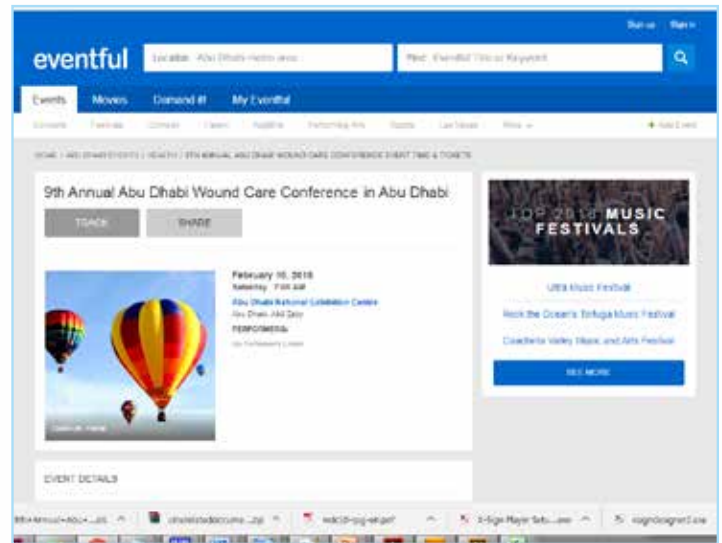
Sign up Sign in

eventful Location: Abu Dhabi metro area Find: Eventful Title or Keyword

Events Movies Demand it! My Eventful

Concerts Festivals Comedy Family Nightlife Performing Arts Sports Las Vegas More + Add Event

HOME / ABU DHABI EVENTS / HEALTH / 9TH ANNUAL ABU DHABI WOUND CARE CONFERENCE EVENT TIME & TICKETS

9th Annual Abu Dhabi Wound Care Conference in Abu Dhabi

TRACK SHARE

February 10, 2018
Saturday 7:00 AM
Abu Dhabi National Exhibition Centre
Abu Dhabi, AM Daby
PERFORMERS:
No Performers Listed

TOP 2018 MUSIC FESTIVALS

Ultra Music Festival
Rock the Ocean's Tortuga Music Festival
Coachella Valley Music and Arts Festival

SEE MORE

EVENT DETAILS

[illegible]

9th+Annual+Abu+...ics ^ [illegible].zip ^ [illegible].pdf ^ X-Sign Player Setu....exe ^ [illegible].exe